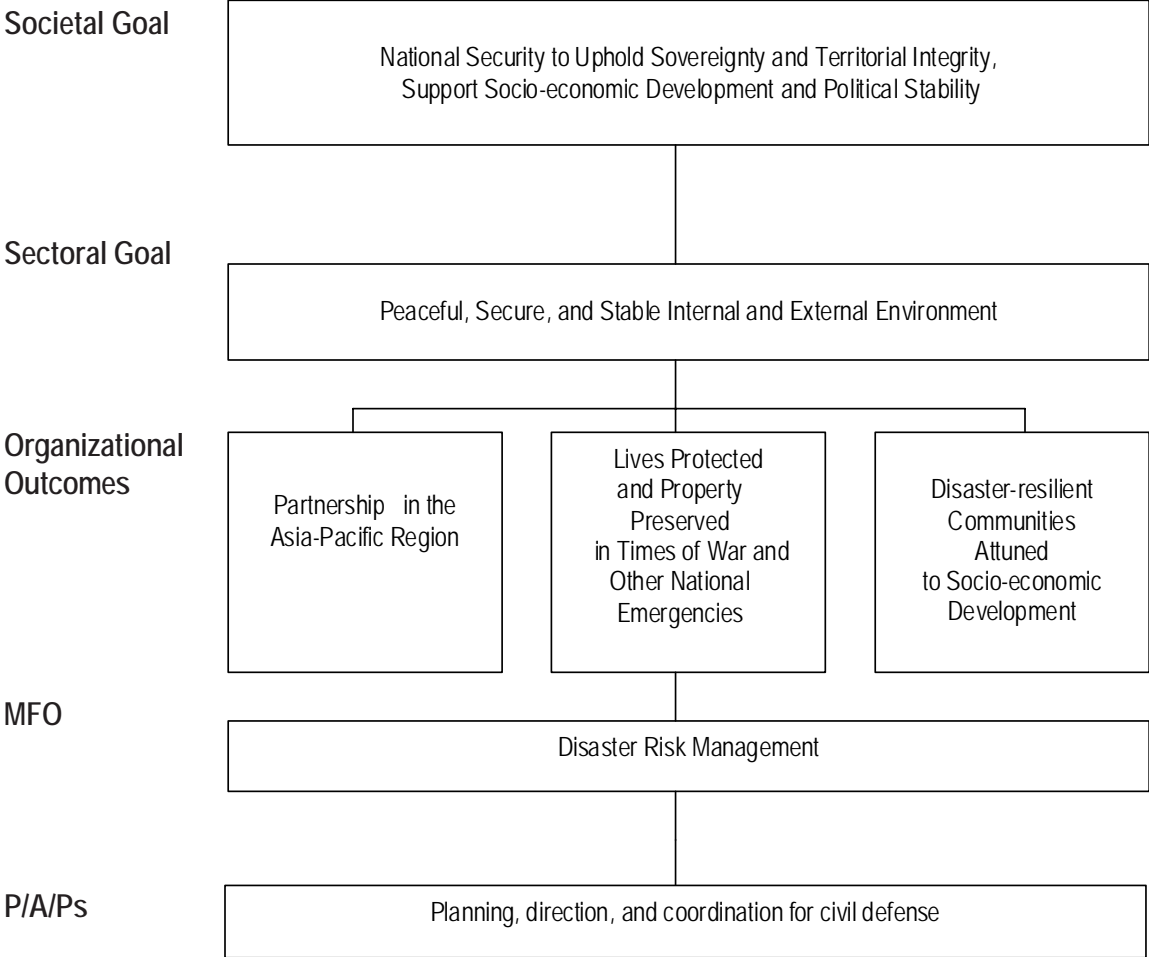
Societal Goal

National Security to Uphold Sovereignty and Territorial Integrity, Support Socio-economic Development and Political Stability

Sectoral Goal

Peaceful, Secure, and Stable Internal and External Environment

Organizational Outcomes

Partnership in the Asia-Pacific Region

Lives Protected and Property Preserved in Times of War and Other National Emergencies

Disaster-resilient Communities Attuned to Socio-economic Development

MFO

Disaster Risk Management

P/A/Ps

Planning, direction, and coordination for civil defense